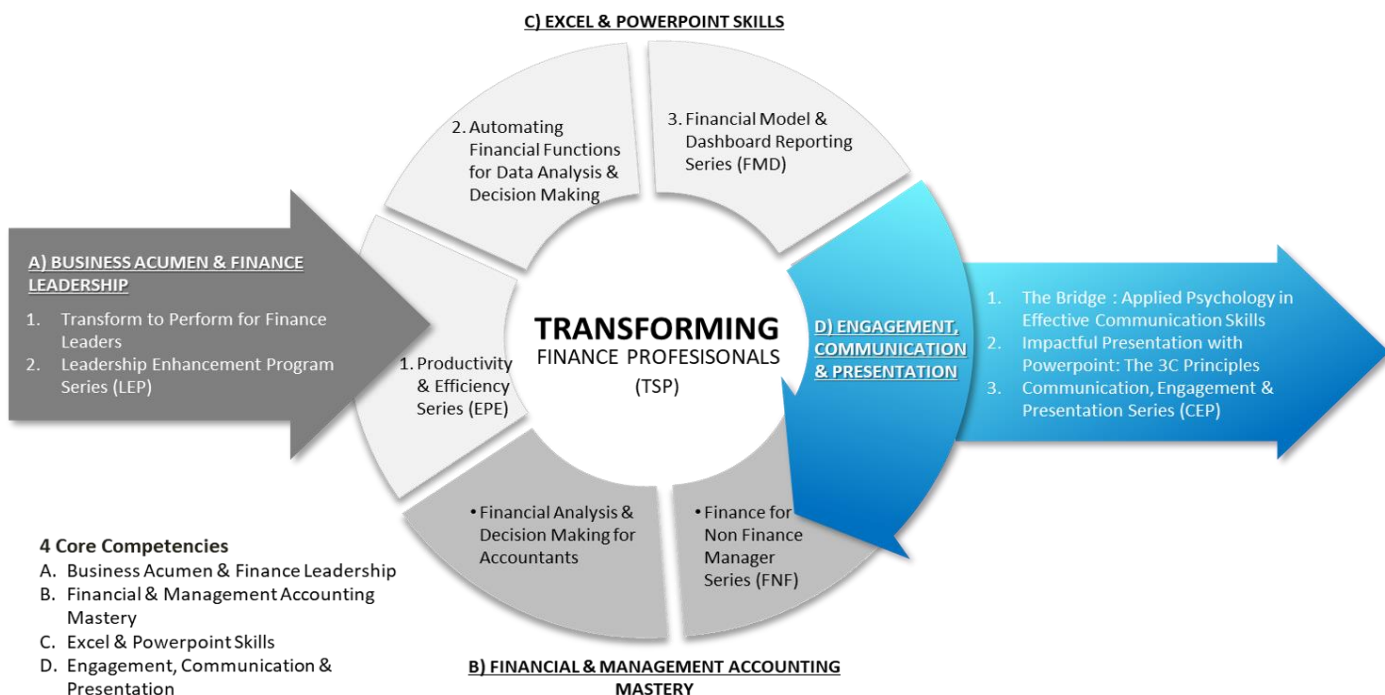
C) EXCEL & POWERPOINT SKILLS

2. Automating Financial Functions for Data Analysis & Decision Making

3. Financial Model & Dashboard Reporting Series (FMD)

A) BUSINESS ACUMEN & FINANCE LEADERSHIP

1. Transform to Perform for Finance Leaders
2. Leadership Enhancement Program Series (LEP)

1. Productivity & Efficiency Series (EPE)

TRANSFORMING
FINANCE PROFESISONALS
(TSP)

D) ENGAGEMENT, COMMUNICATION & PRESENTATION

1. The Bridge : Applied Psychology in Effective Communication Skills
2. Impactful Presentation with Powerpoint: The 3C Principles
3. Communication, Engagement & Presentation Series (CEP)

• Financial Analysis & Decision Making for Accountants

• Finance for Non Finance Manager Series (FNF)

4 Core Competencies
A. Business Acumen & Finance Leadership
B. Financial & Management Accounting Mastery
C. Excel & Powerpoint Skills
D. Engagement, Communication & Presentation

B) FINANCIAL & MANAGEMENT ACCOUNTING MASTERY